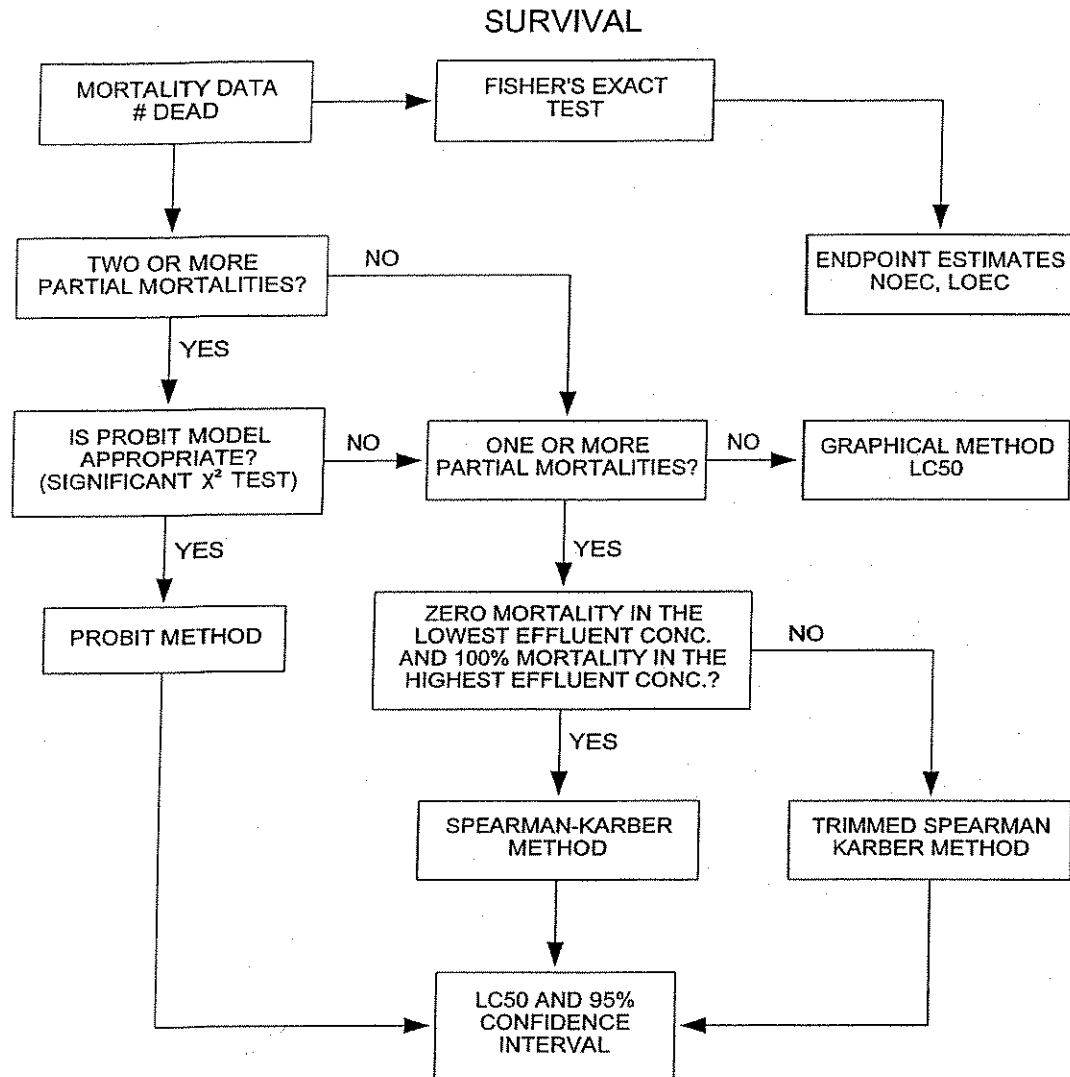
SURVIVAL

MORTALITY DATA # DEAD

FISHER'S EXACT TEST

ENDPOINT ESTIMATES NOEC, LOEC

TWO OR MORE PARTIAL MORTALITIES?

NO

YES

IS PROBIT MODEL APPROPRIATE? (SIGNIFICANT $X^2$ TEST)

NO

ONE OR MORE PARTIAL MORTALITIES?

NO

GRAPHICAL METHOD LC50

YES

YES

PROBIT METHOD

ZERO MORTALITY IN THE LOWEST EFFLUENT CONC. AND 100% MORTALITY IN THE HIGHEST EFFLUENT CONC.?

NO

YES

SPEARMAN-KARBER METHOD

TRIMMED SPEARMAN KARBER METHOD

LC50 AND 95% CONFIDENCE INTERVAL